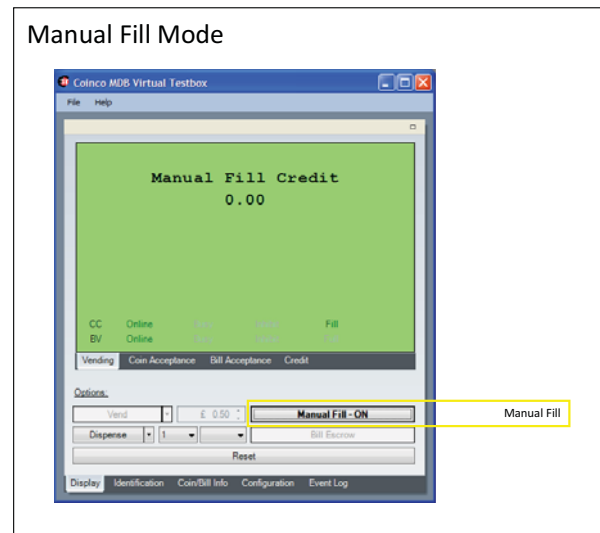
Manual Fill Mode

Coinco MDB Virtual Testbox

File Help

Manual Fill Credit
0.00

CC Online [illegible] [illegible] Fill
BV Online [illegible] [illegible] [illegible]

Vending Coin Acceptance Bill Acceptance Credit

Options:

Vend £ 0.50 Manual Fill - ON

Manual Fill

Dispense 1 Bill Escrow

Reset

Display Identification Coin/Bill Info Configuration Event Log